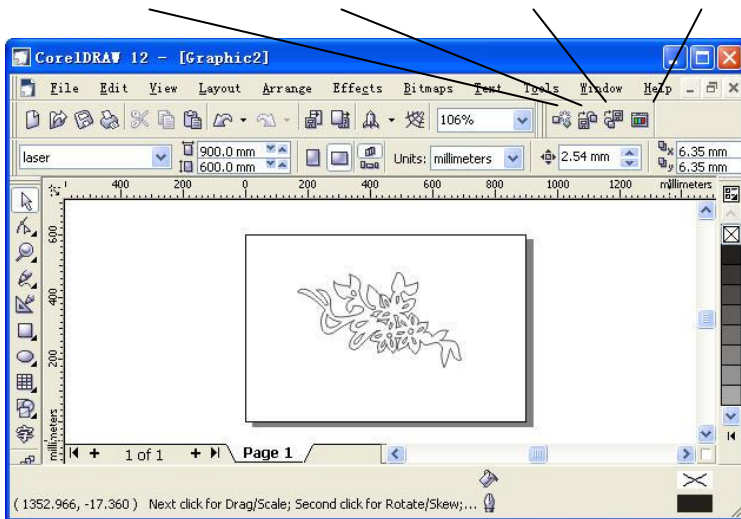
CorelDRAW 12 - [Graphic2]

File Edit View Layout Arrange Effects Bitmaps Text Tools Window Help

106%

laser

900.0 mm
600.0 mm

Units: millimeters

2.54 mm

6.35 mm
6.35 mm

400 200 0 200 400 600 800 1000 1200 millimeters

600
400
200
millimeters

1 of 1
Page 1

( 1352.966, -17.360 ) Next click for Drag/Scale; Second click for Rotate/Skew;...